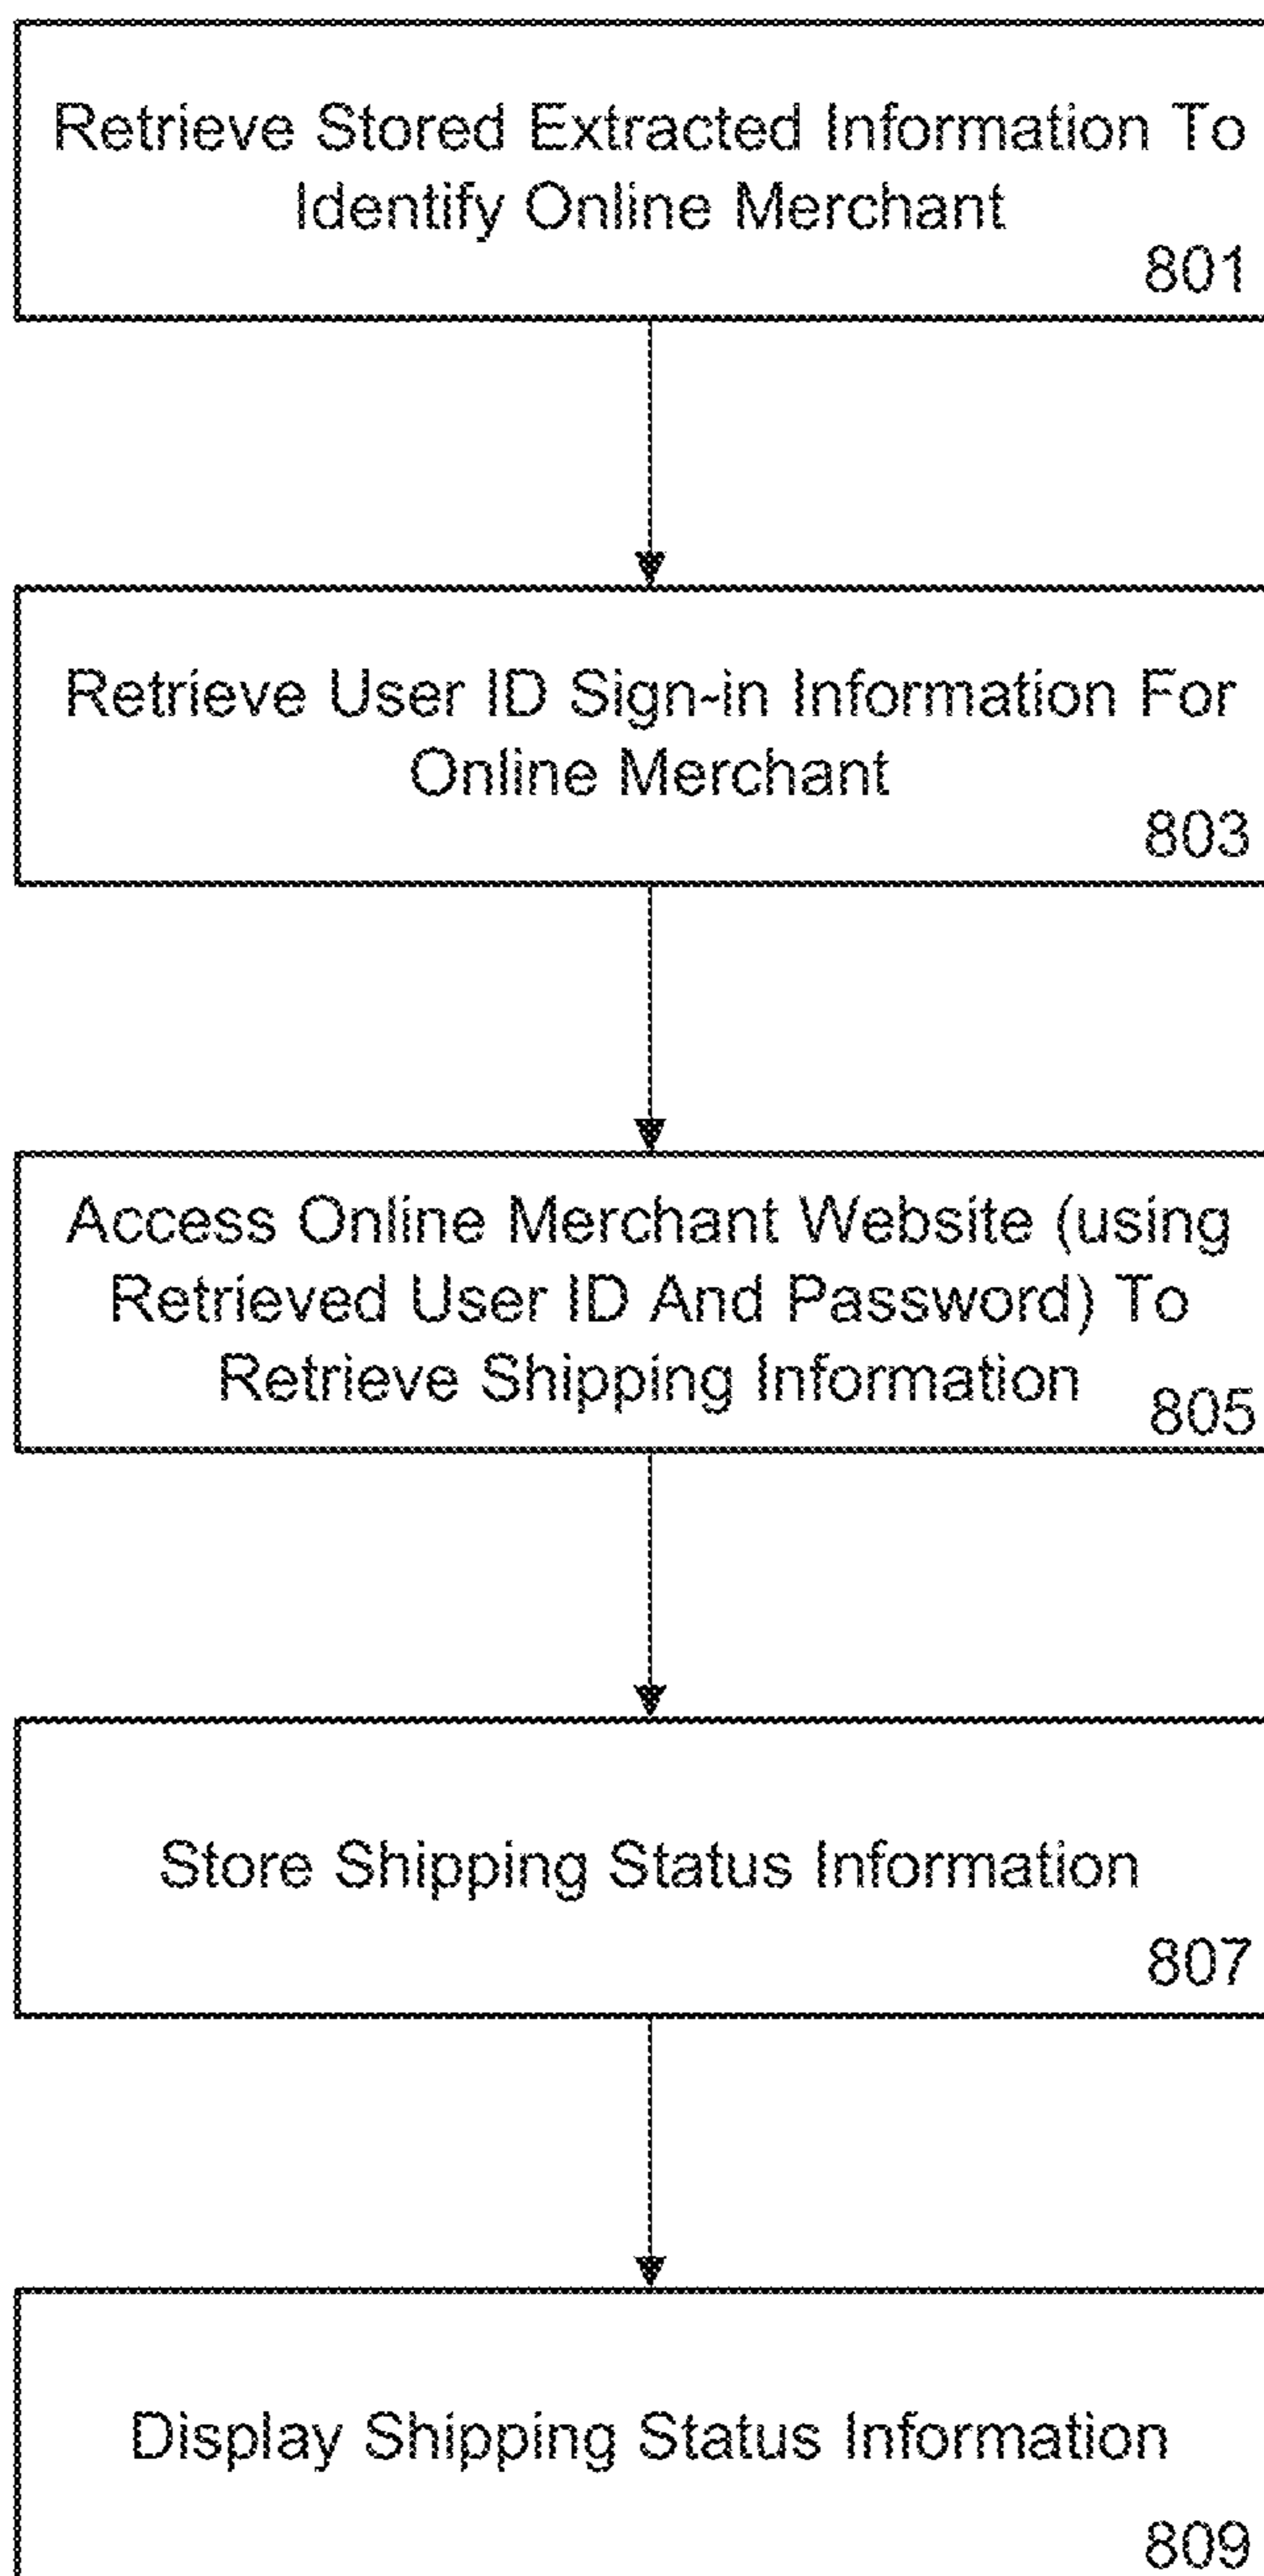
Retrieve Stored Extracted Information To Identify Online Merchant
801

Retrieve User ID Sign-in Information For Online Merchant
803

Access Online Merchant Website (using Retrieved User ID And Password) To Retrieve Shipping Information
805

Store Shipping Status Information
807

Display Shipping Status Information
809